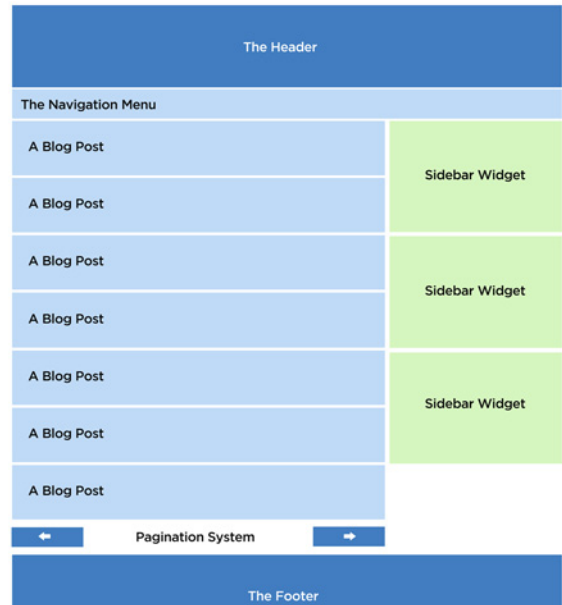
The Header

The Navigation Menu

A Blog Post

A Blog Post

A Blog Post

A Blog Post

A Blog Post

A Blog Post

A Blog Post

Sidebar Widget

Sidebar Widget

Sidebar Widget

Pagination System

The Footer